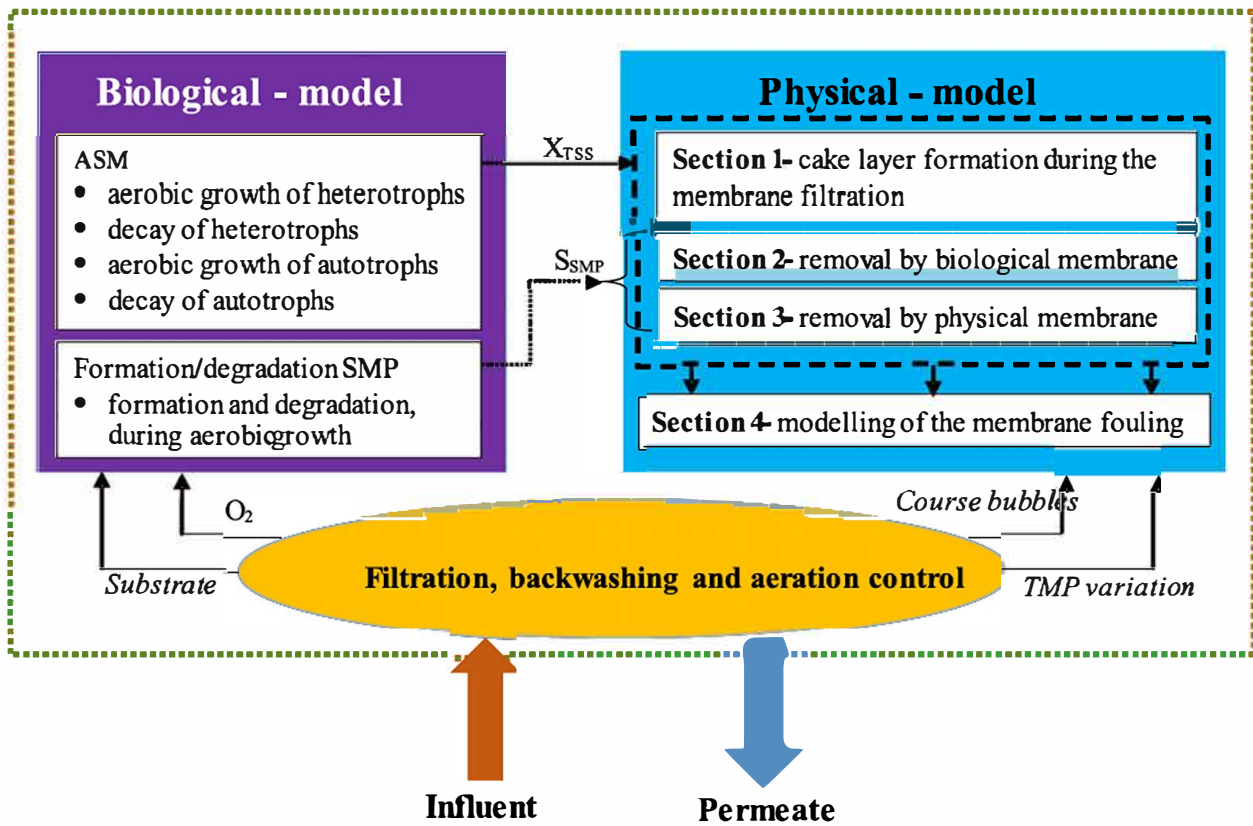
Biological - model

ASM
- aerobic growth of heterotrophs
- decay of heterotrophs
- aerobic growth of autotrophs
- decay of autotrophs

Formation/degradation SMP
- formation and degradation, during aerobicgrowth

$X_{TSS}$

$S_{SMP}$

Physical - model

Section 1- cake layer formation during the membrane filtration

Section 2- removal by biological membrane

Section 3- removal by physical membrane

Section 4- modelling of the membrane fouling

$O_2$

Course bubbles

Substrate

Filtration, backwashing and aeration control

TMP variation

Influent

Permeate